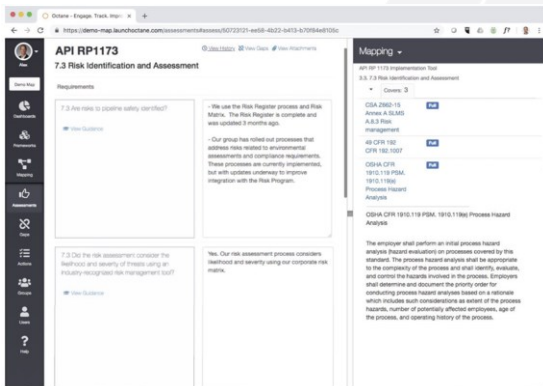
Octane - Engage. Track. Impr ×

https://demo-mgt.launchoctane.com/assessments#assess/5072121-ee58-4b23-b413-b70f84e8105c

Alex

Demo Map

Dashboards

Frameworks

Mapping

Assessments

Gaps

Actions

Groups

Users

Help

API RP1173

7.3 Risk Identification and Assessment

View History View Gaps View Attachments

Requirements

7.3 Are risks to pipeline safety identified?

View Guidance

- We use the Risk Register process and Risk Matrix. The Risk Register is complete and was updated 3 months ago.

- Our group has rolled out processes that address risks related to environmental assessments and compliance requirements. These processes are currently implemented, but with updates underway to improve integration with the Risk Program.

7.3 Do the risk assessment consider the likelihood and severity of threats using an industry-recognized risk management tool?

View Guidance

Yes. Our risk assessment process considers likelihood and severity using our corporate risk matrix.

Mapping

API RP 1173 Implementation Tool
3.3, 7.3 Risk Identification and Assessment

Covers: 3

CSA Z662-15 Annex A SLMS A.6.3 Risk management
Full

49 CFR 192 CFR 192.1007
Full

OSHA CFR 1910.119 PSM, 1910.119(e) Process Hazard Analysis
Full

OSHA CFR 1910.119 PSM, 1910.119(e) Process Hazard Analysis

The employer shall perform an initial process hazard analysis (hazard evaluation) on processes covered by this standard. The process hazard analysis shall be appropriate to the complexity of the process and shall identify, evaluate, and control the hazards involved in the process. Employers shall determine and document the priority order for conducting process hazard analyses based on a rationale which includes such considerations as extent of the process hazards, number of potentially affected employees, age of the process, and operating history of the process.